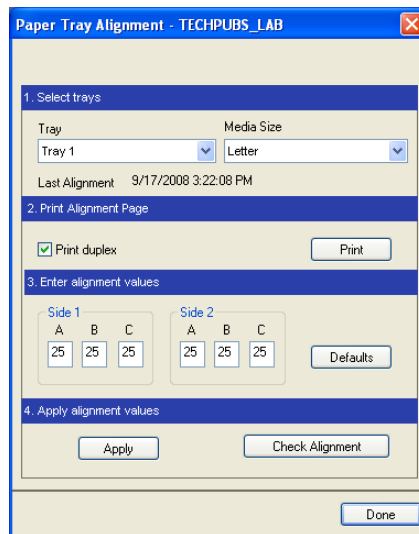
Paper Tray Alignment - TECHPUBS_LAB

1. Select trays

Tray
Tray 1

Media Size
Letter

Last Alignment 9/17/2008 3:22:08 PM

2. Print Alignment Page

Print duplex

Print

3. Enter alignment values

Side 1
A B C
25 25 25

Side 2
A B C
25 25 25

Defaults

4. Apply alignment values

Apply

Check Alignment

Done